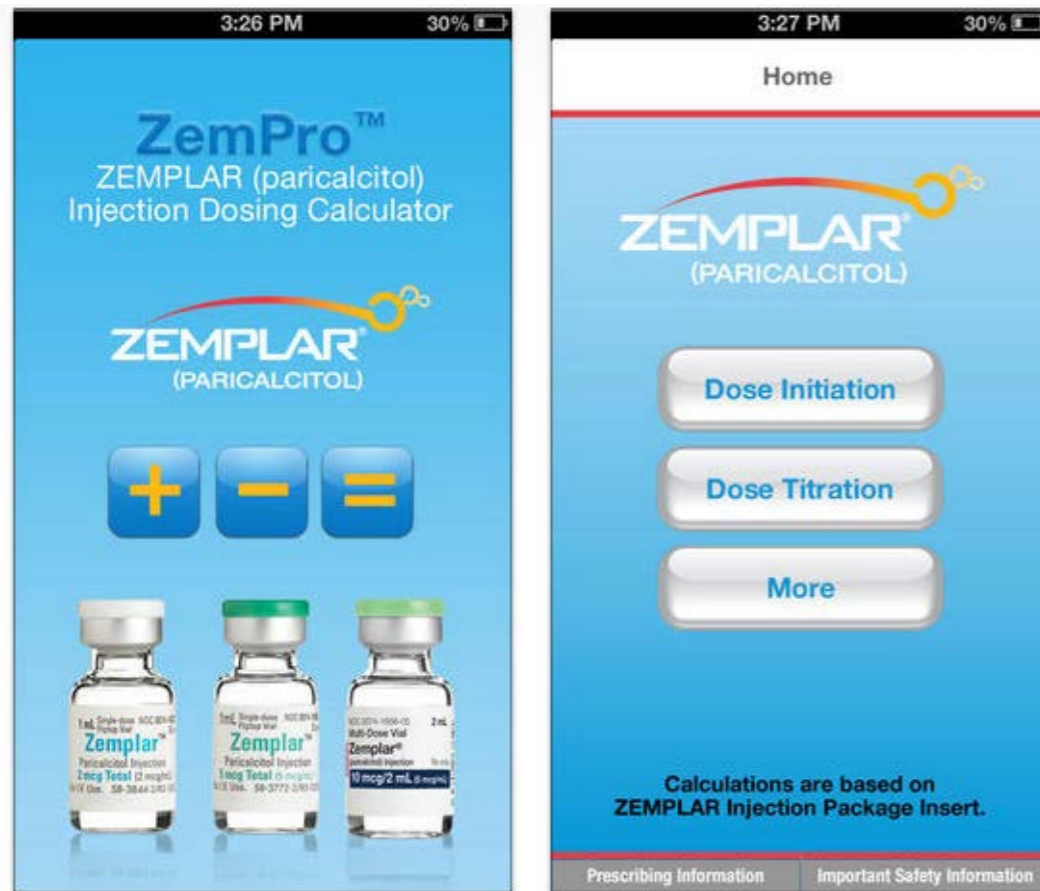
3:26 PM 30%

ZemPro™
ZEMPLAR (paricalcitol) Injection Dosing Calculator

ZEMPLAR®
(PARICALCITOL)

+ − =

1 mL Single-dose Fliptop Vial
Zemplar™
Paricalcitol Injection
2 mcg Total (2 mcg/mL)
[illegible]

1 mL Single-dose Fliptop Vial
Zemplar™
Paricalcitol Injection
5 mcg Total (5 mcg/mL)
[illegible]

Multi-Dose Vial
2 mL
Zemplar®
paricalcitol injection
10 mcg/2 mL (5 mcg/mL)

3:27 PM 30%

Home

ZEMPLAR®
(PARICALCITOL)

Dose Initiation

Dose Titration

More

Calculations are based on ZEMPLAR Injection Package Insert.

Prescribing Information
Important Safety Information